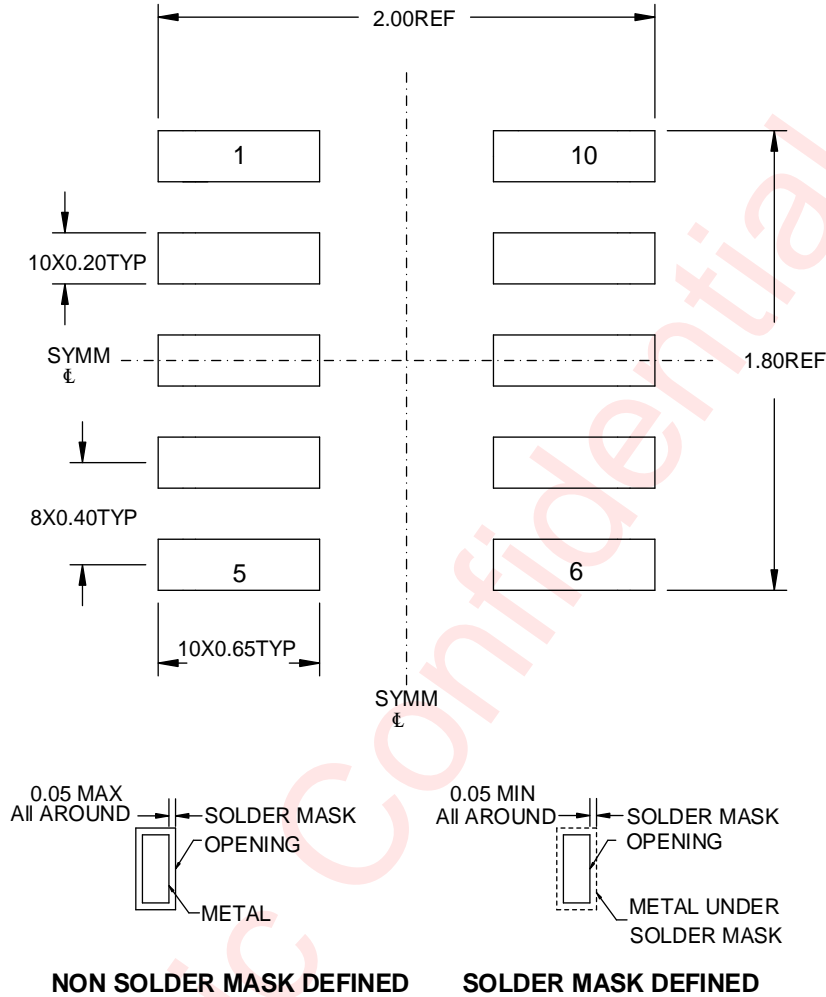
2.00REF

1

10

10X0.20TYP

SYMM
℄

1.80REF

8X0.40TYP

5

6

10X0.65TYP

SYMM
℄

0.05 MAX
All AROUND

SOLDER MASK
OPENING

METAL

0.05 MIN
All AROUND

SOLDER MASK
OPENING

METAL UNDER
SOLDER MASK

NON SOLDER MASK DEFINED

SOLDER MASK DEFINED

c Confidential